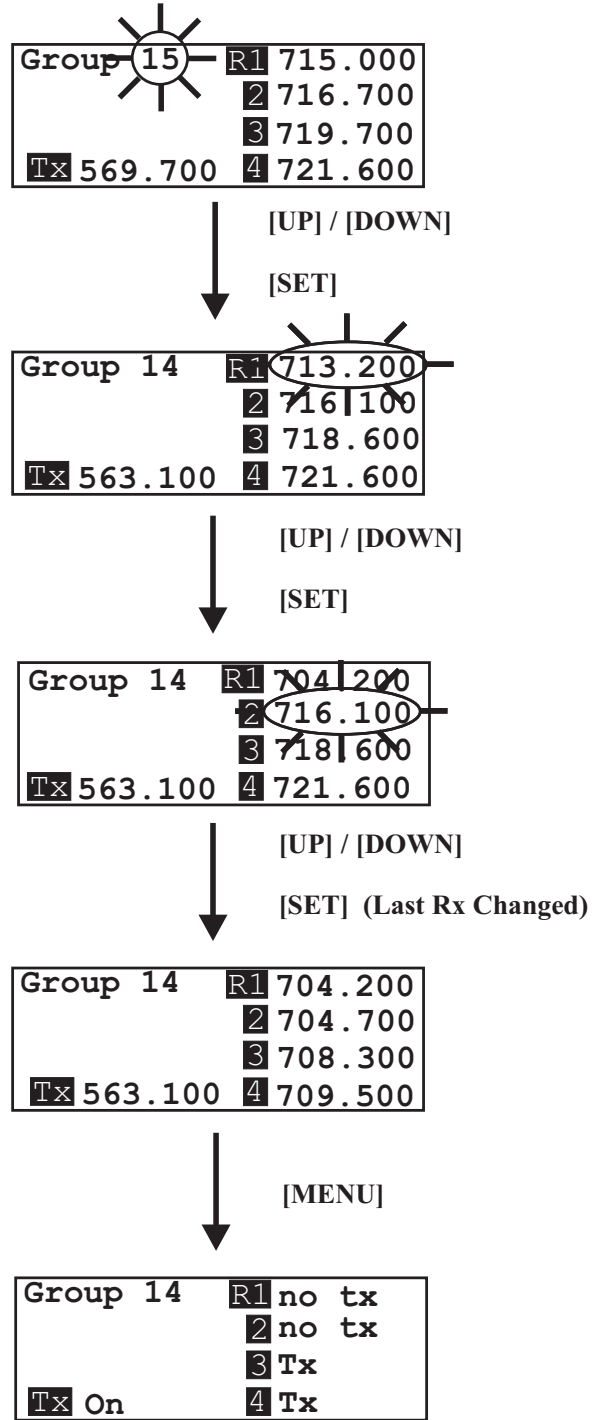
Group 15 R1 715.000
2 716.700
3 719.700
Tx 569.700 4 721.600

[UP] / [DOWN]

[SET]

Group 14 R1 713.200
2 716.100
3 718.600
Tx 563.100 4 721.600

[UP] / [DOWN]

[SET]

Group 14 R1 704.200
2 716.100
3 718.600
Tx 563.100 4 721.600

[UP] / [DOWN]

[SET] (Last Rx Changed)

Group 14 R1 704.200
2 704.700
3 708.300
Tx 563.100 4 709.500

[MENU]

Group 14 R1 no tx
2 no tx
3 Tx
Tx On 4 Tx